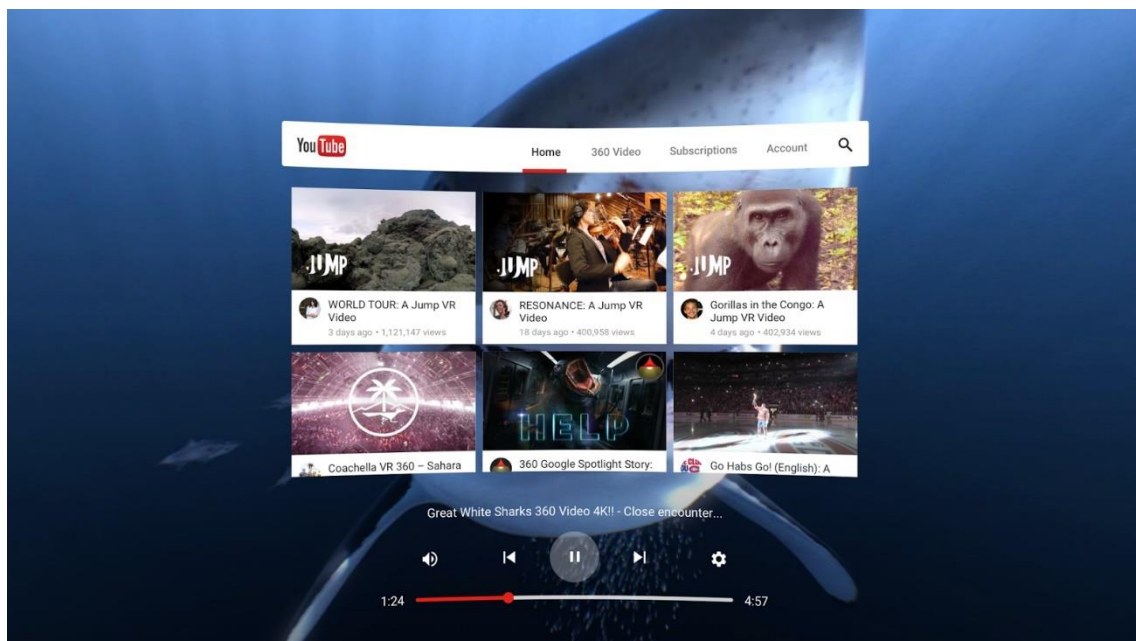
YouTube

Home 360 Video Subscriptions Account

JUMP
WORLD TOUR: A Jump VR Video
3 days ago • 1,121,147 views

JUMP
RESONANCE: A Jump VR Video
18 days ago • 400,958 views

JUMP
Gorillas in the Congo: A Jump VR Video
4 days ago • 402,934 views

Coachella VR 360 – Sahara

HELP
360 Google Spotlight Story:

Go Habs Go! (English): A

Great White Sharks 360 Video 4K!! - Close encounter...

1:24

4:57